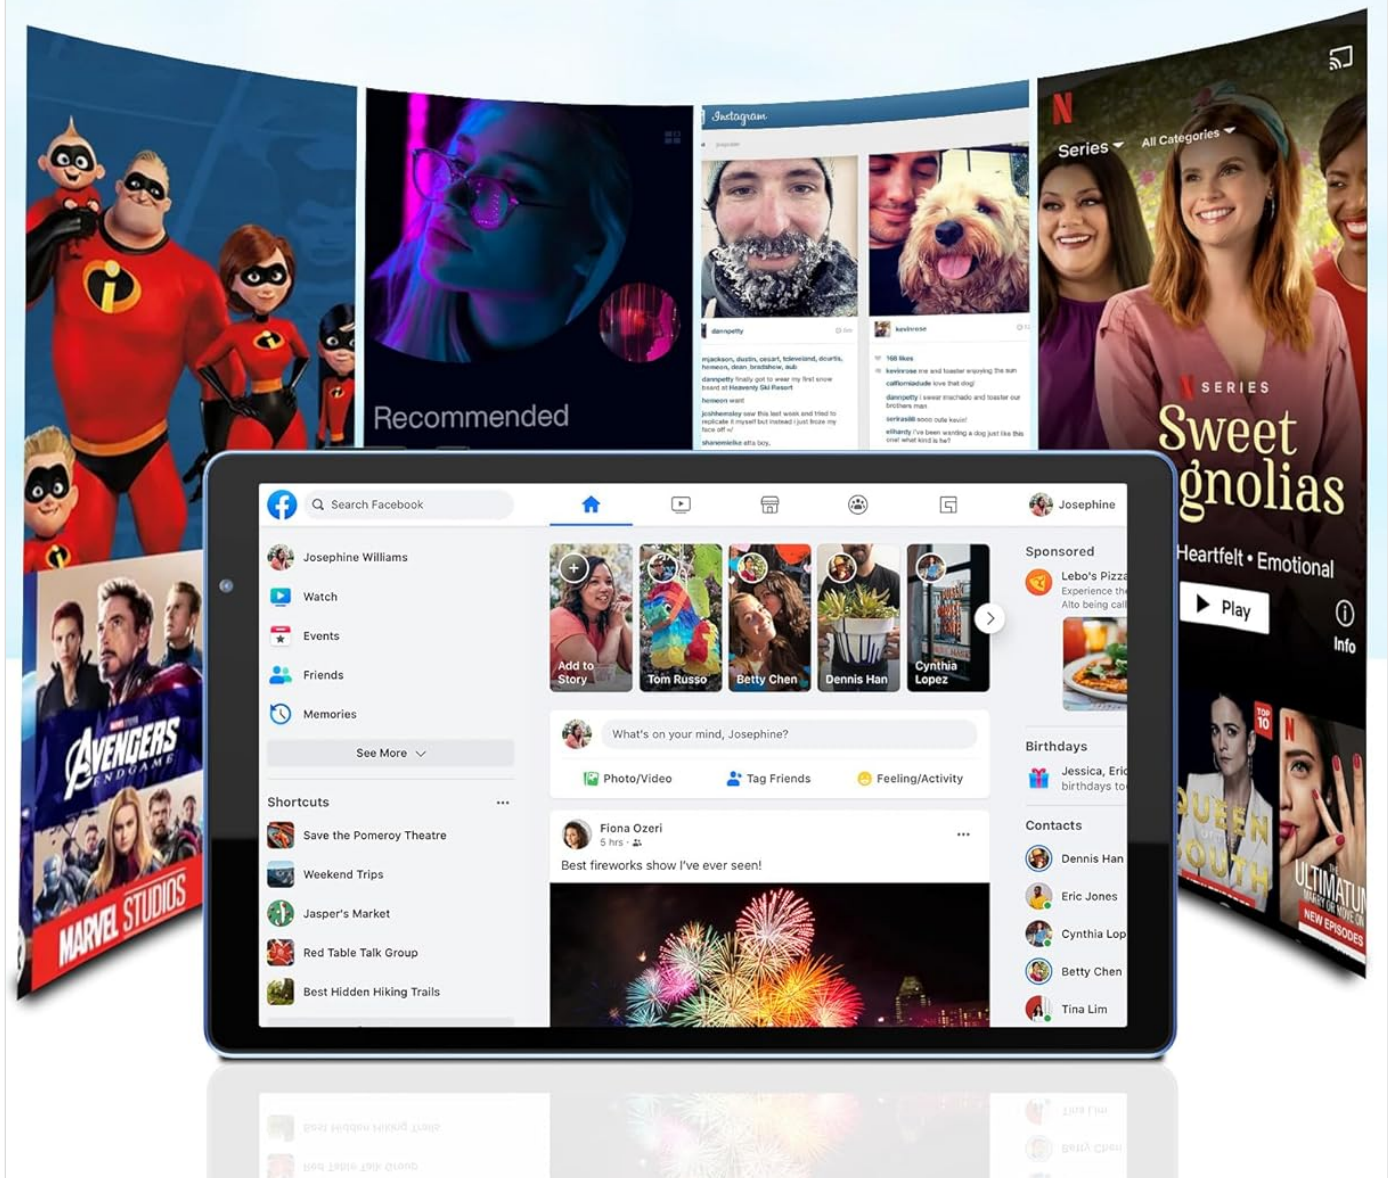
AVENGERS ENDGAME

MARVEL STUDIOS

Recommended

Instagram

dannpetty

kevinrose

168 likes

N

Series

All Categories

SERIES

Sweet
gnolias

Heartfelt • Emotional

Play

Info

TOP 10

QUEEN SOUTH

ULTIMATUM

NEW EPISODES

Search Facebook

Josephine

Josephine Williams

Watch

Events

Friends

Memories

See More

Shortcuts

...

Save the Pomeroy Theatre

Weekend Trips

Jasper's Market

Red Table Talk Group

Best Hidden Hiking Trails

Add to Story

Tom Russo

Betty Chen

Dennis Han

Cynthia Lopez

What's on your mind, Josephine?

Photo/Video

Tag Friends

Feeling/Activity

Fiona Ozeri

5 hrs

...

Best fireworks show I've ever seen!

Sponsored

Lebo's Pizza

Experience th

Alto being cal

Birthdays

Jessica, Eric

birthdays to

Contacts

Dennis Han

Eric Jones

Cynthia Lop

Betty Chen

Tina Lim